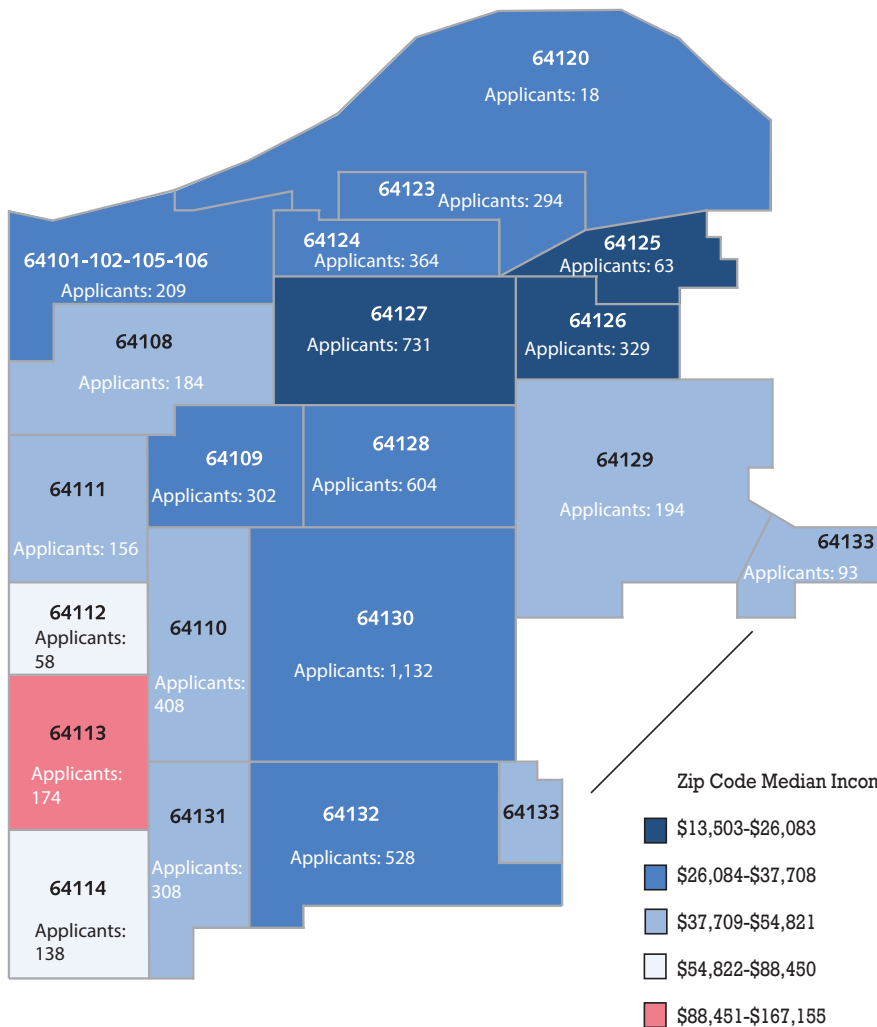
64120
Applicants: 18

64123
Applicants: 294

64124
Applicants: 364

64125
Applicants: 63

64101-102-105-106
Applicants: 209

64127
Applicants: 731

64126
Applicants: 329

64108
Applicants: 184

64109
Applicants: 302

64128
Applicants: 604

64129
Applicants: 194

64111
Applicants: 156

64133
Applicants: 93

64112
Applicants: 58

64110
Applicants: 408

64130
Applicants: 1,132

64113
Applicants: 174

64131
Applicants: 308

64132
Applicants: 528

64133

64114
Applicants: 138

Zip Code Median Incon

$13,503-$26,083
$26,084-$37,708
$37,709-$54,821
$54,822-$88,450
$88,451-$167,155